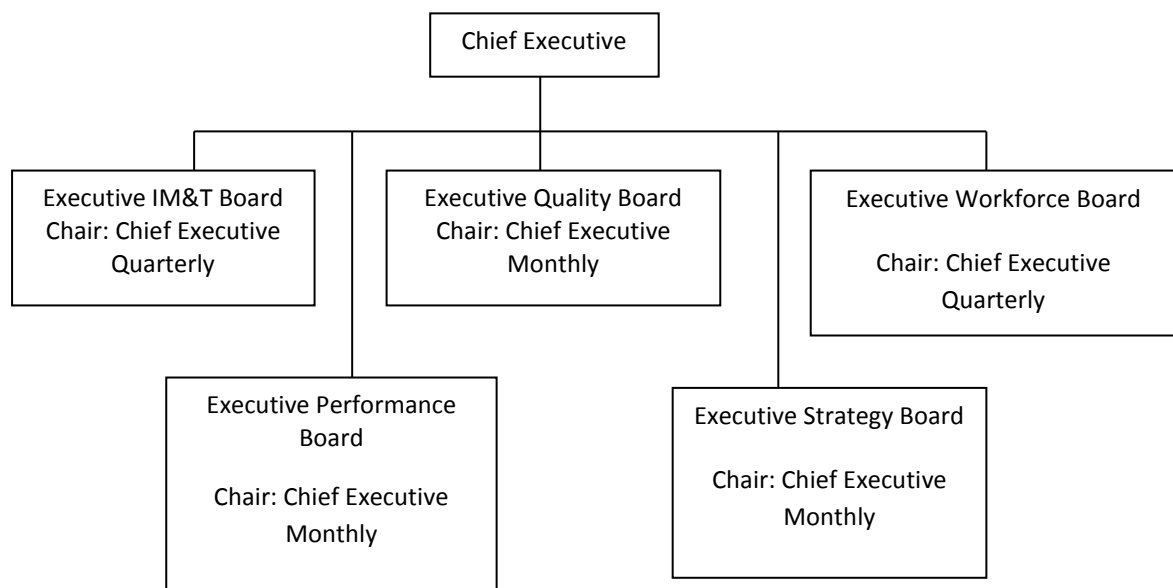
Chief Executive

Executive IM&T Board
Chair: Chief Executive
Quarterly

Executive Quality Board
Chair: Chief Executive
Monthly

Executive Workforce Board

Chair: Chief Executive
Quarterly

Executive Performance Board

Chair: Chief Executive
Monthly

Executive Strategy Board

Chair: Chief Executive
Monthly